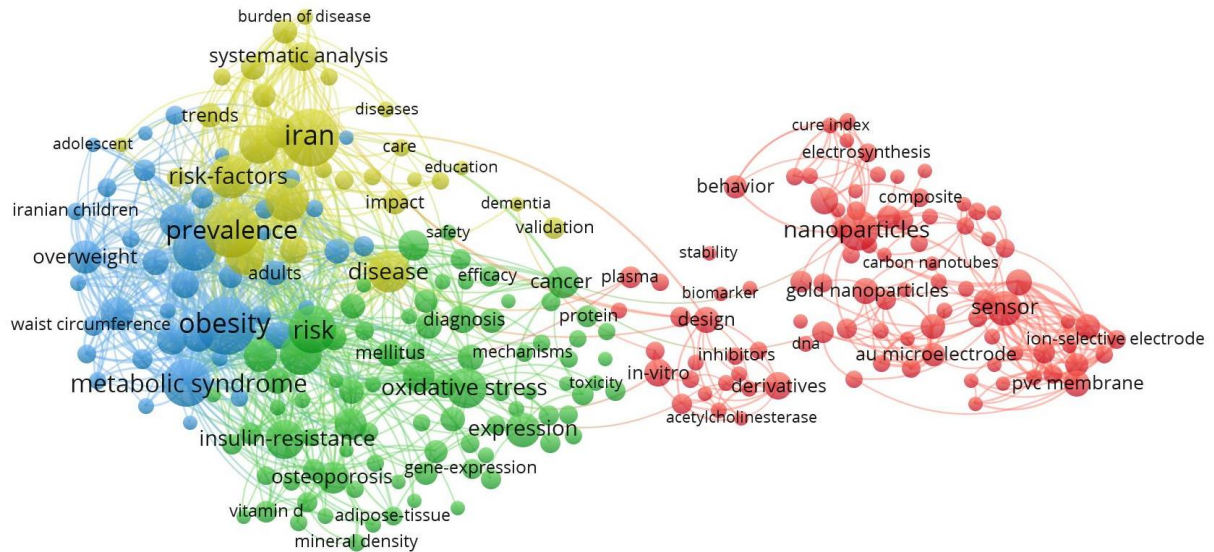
burden of disease
systematic analysis
diseases
trends
iran
adolescent
care
education
risk-factors
dementia
iranian children
impact
validation
prevalence
safety
overweight
adults
disease
efficacy
cancer
plasma
stability
biomarker
waist circumference
obesity
risk
diagnosis
protein
design
mellitus
mechanisms
inhibitors
metabolic syndrome
oxidative stress
in-vitro
toxicity
derivatives
acetylcholinesterase
expression
insulin-resistance
gene-expression
osteoporosis
vitamin d
adipose-tissue
mineral density
cure index
electrosynthesis
behavior
composite
nanoparticles
carbon nanotubes
gold nanoparticles
sensor
dna
au microelectrode
ion-selective electrode
pvc membrane